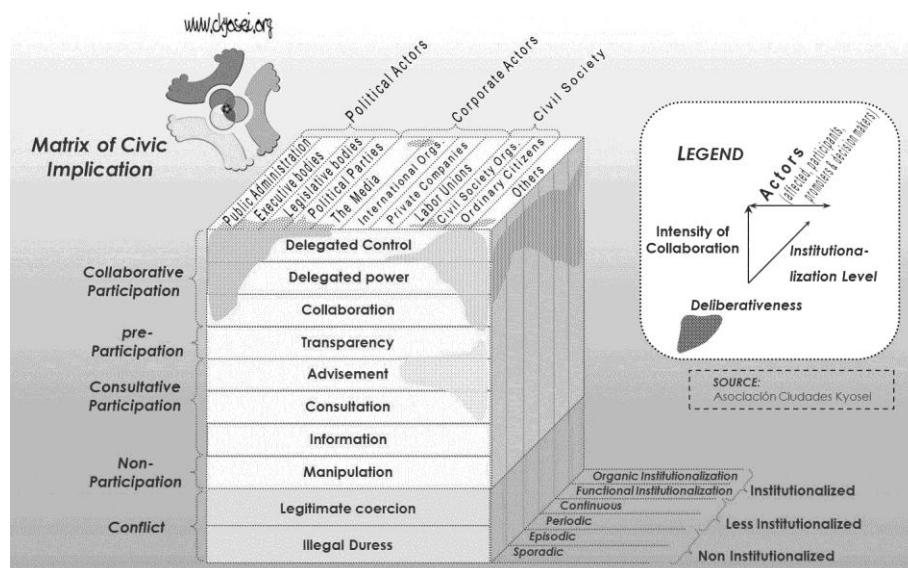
www.ckyosei.org

Matrix of Civic Implication

Political Actors
Corporate Actors
Civil Society

Public Administration
Executive bodies
Legislative bodies
Political Parties
The Media
International Orgs.
Private Companies
Labor Unions
Civil Society Orgs.
Ordinary Citizens
Others

Collaborative Participation
Delegated Control
Delegated power
Collaboration

pre-Participation
Transparency

Consultative Participation
Advisement
Consultation
Information

Non-Participation
Manipulation

Conflict
Legitimate coercion
Illegal Duress

Organic Institutionalization
Functional Institutionalization
Institutionalized
Continuous
Periodic
Less Institutionalized
Episodic
Sporadic
Non Institutionalized

LEGEND
Actors (affected, participants, promoters & decision makers)
Intensity of Collaboration
Institutionalization Level
Deliberativeness

SOURCE:
Asociación Ciudades Kyosei